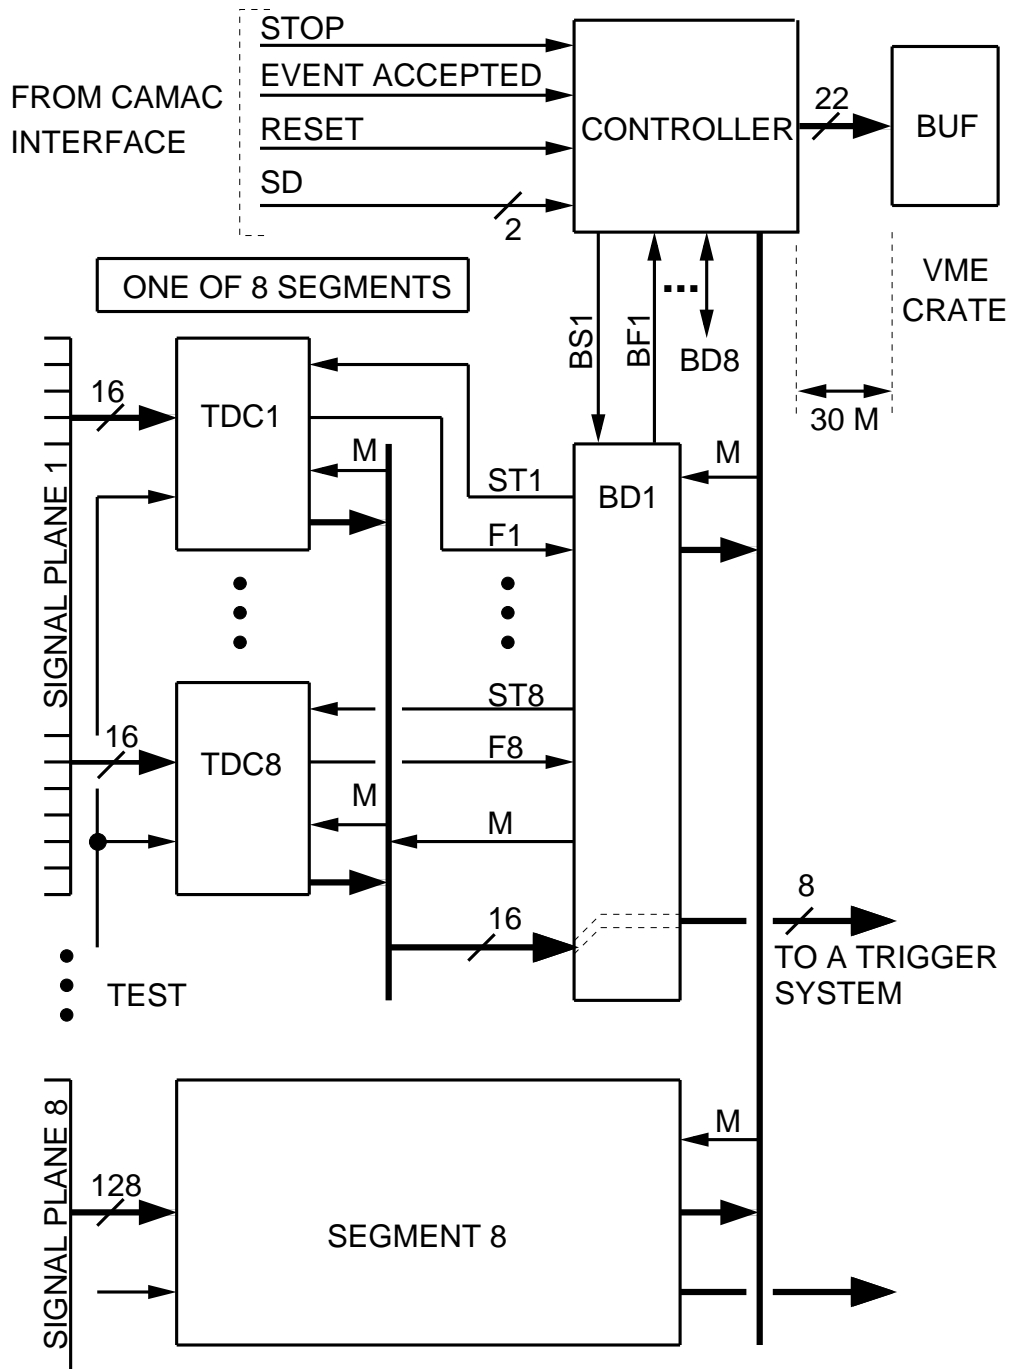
FROM CAMAC INTERFACE

STOP
EVENT ACCEPTED
RESET
SD
2

CONTROLLER
22
BUF

VME CRATE

30 M

ONE OF 8 SEGMENTS

BS1
BF1
...
BD8

SIGNAL PLANE 1

16
TDC1
M
ST1
BD1
M
F1

ST8
16
TDC8
F8
M
M

8
16
TO A TRIGGER SYSTEM

TEST

SIGNAL PLANE 8
128
SEGMENT 8
M